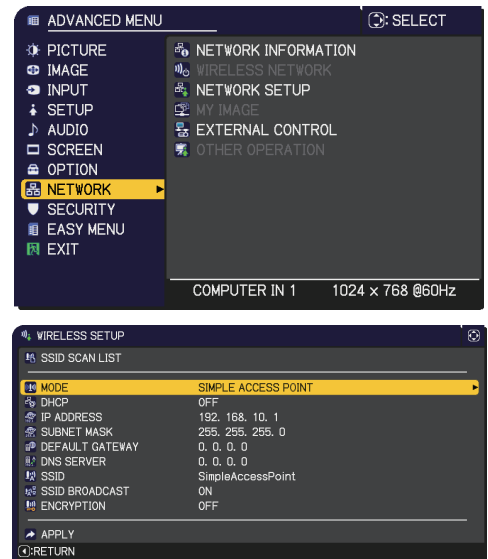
ADVANCED MENU
: SELECT

PICTURE
IMAGE
INPUT
SETUP
AUDIO
SCREEN
OPTION
NETWORK
SECURITY
EASY MENU
EXIT

NETWORK INFORMATION
WIRELESS NETWORK
NETWORK SETUP
MY IMAGE
EXTERNAL CONTROL
OTHER OPERATION

COMPUTER IN 1    1024 x 768 @60Hz

WIRELESS SETUP
SSID SCAN LIST

| | |
|---|---|
| MODE | SIMPLE ACCESS POINT |
| DHCP | OFF |
| IP ADDRESS | 192. 168. 10. 1 |
| SUBNET MASK | 255. 255. 255. 0 |
| DEFAULT GATEWAY | 0. 0. 0. 0 |
| DNS SERVER | 0. 0. 0. 0 |
| SSID | SimpleAccessPoint |
| SSID BROADCAST | ON |
| ENCRYPTION | OFF |

APPLY
:RETURN